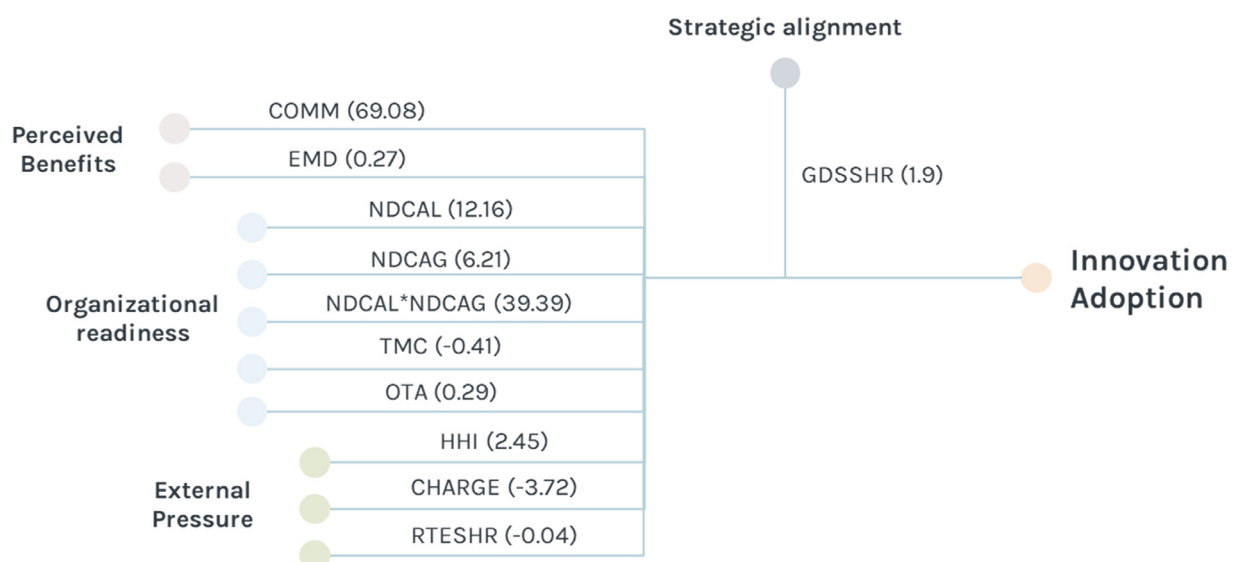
Strategic alignment

Perceived Benefits

COMM (69.08)

EMD (0.27)

GDSSHR (1.9)

Organizational readiness

NDCAL (12.16)

NDCAG (6.21)

NDCAL*NDCAG (39.39)

TMC (-0.41)

OTA (0.29)

Innovation Adoption

External Pressure

HHI (2.45)

CHARGE (-3.72)

RTESHR (-0.04)